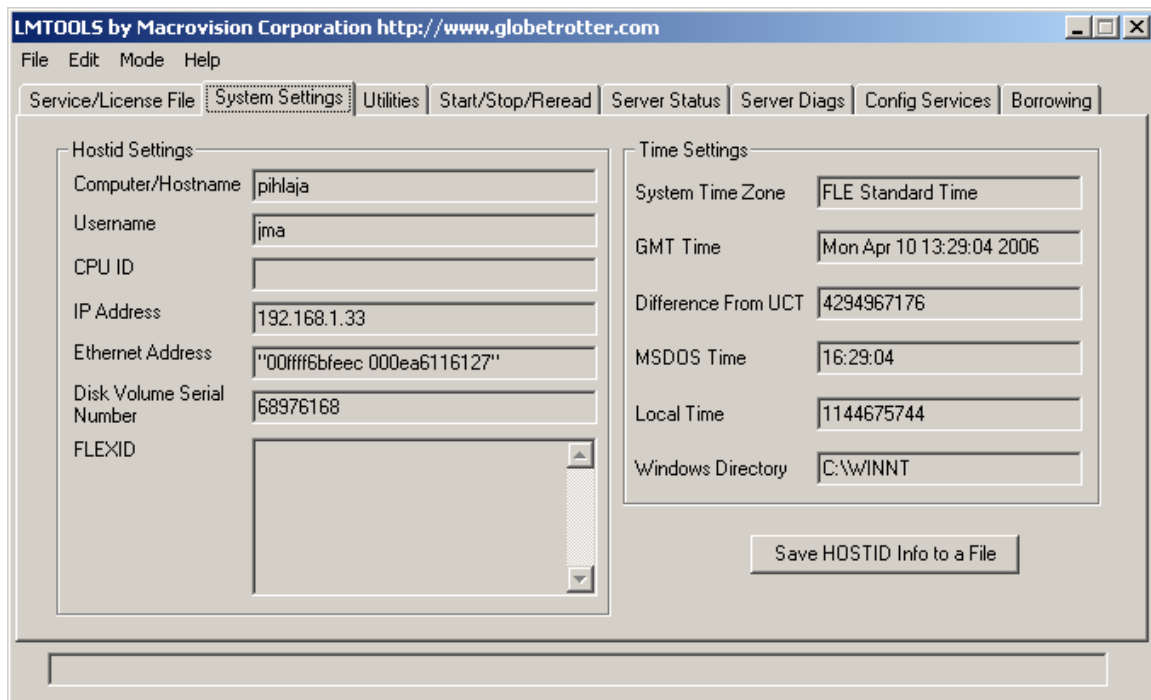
LMTOOLS by Macrovision Corporation http://www.globetrotter.com

File Edit Mode Help

Service/License File | System Settings | Utilities | Start/Stop/Reread | Server Status | Server Diags | Config Services | Borrowing

Hostid Settings

Computer/Hostname pihlaja

Username jma

CPU ID

IP Address 192.168.1.33

Ethernet Address "00ffff6bfeec 000ea6116127"

Disk Volume Serial Number 68976168

FLEXID

Time Settings

System Time Zone FLE Standard Time

GMT Time Mon Apr 10 13:29:04 2006

Difference From UCT 4294967176

MSDOS Time 16:29:04

Local Time 1144675744

Windows Directory C:\WINNT

Save HOSTID Info to a File